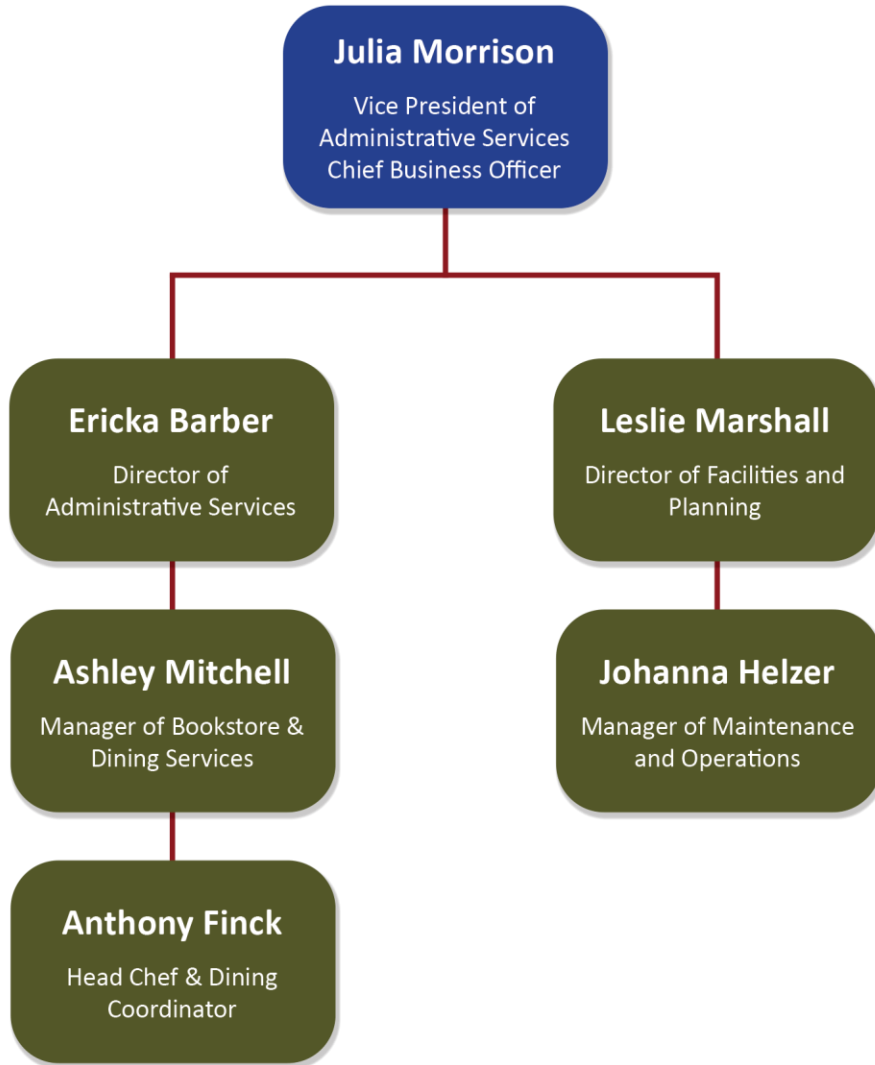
Julia Morrison
Vice President of Administrative Services Chief Business Officer

Ericka Barber
Director of Administrative Services

Ashley Mitchell
Manager of Bookstore & Dining Services

Anthony Finck
Head Chef & Dining Coordinator

Leslie Marshall
Director of Facilities and Planning

Johanna Helzer
Manager of Maintenance and Operations